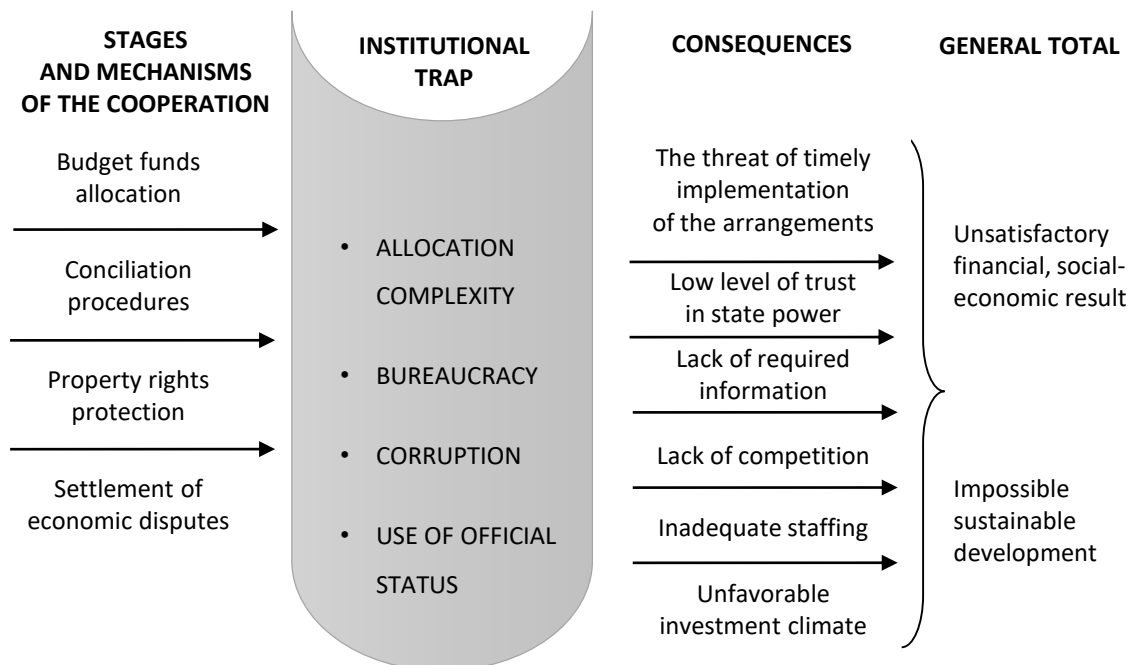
STAGES AND MECHANISMS OF THE COOPERATION

INSTITUTIONAL TRAP

CONSEQUENCES

GENERAL TOTAL

Budget funds allocation

Conciliation procedures

Property rights protection

Settlement of economic disputes

• ALLOCATION COMPLEXITY

• BUREAUCRACY

• CORRUPTION

• USE OF OFFICIAL STATUS

The threat of timely implementation of the arrangements

Low level of trust in state power

Lack of required information

Lack of competition

Inadequate staffing

Unfavorable investment climate

Unsatisfactory financial, social-economic result

Impossible sustainable development